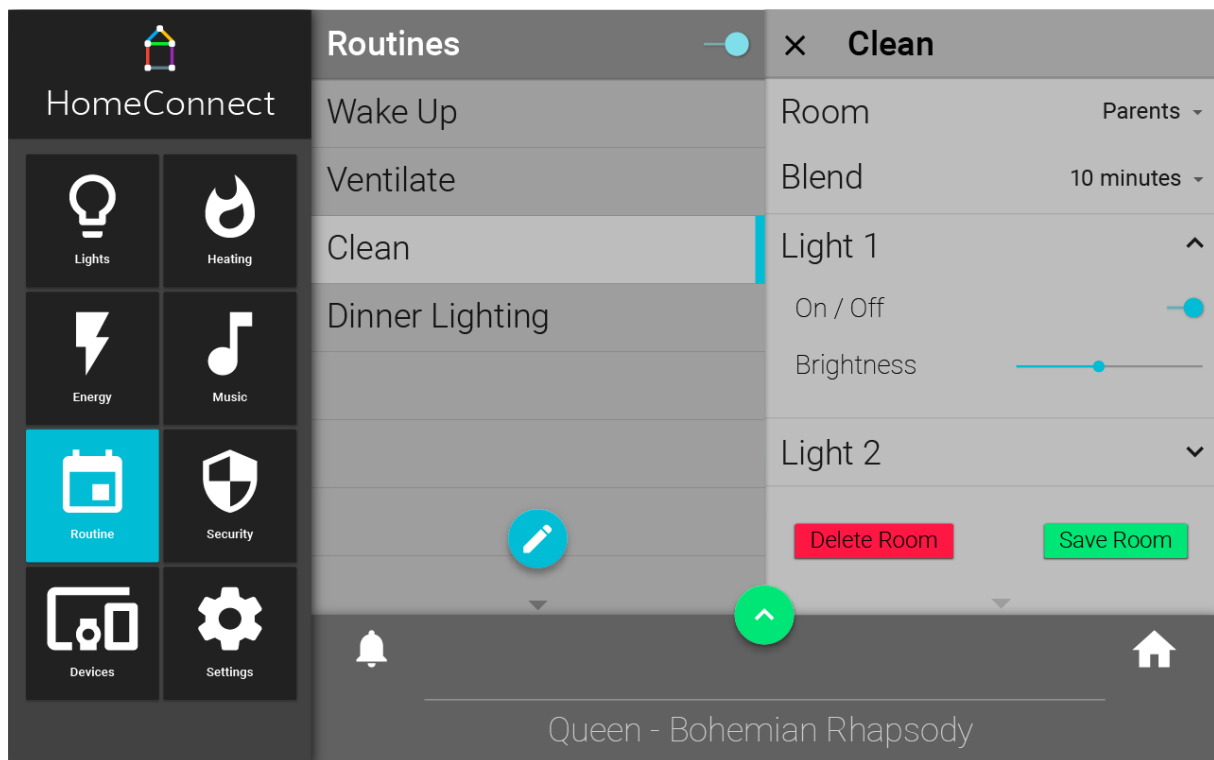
HomeConnect

Lights
Heating
Energy
Music
Routine
Security
Devices
Settings

Routines

Wake Up
Ventilate
Clean
Dinner Lighting

× Clean

Room Parents
Blend 10 minutes

Light 1
On / Off
Brightness

Light 2

Delete Room
Save Room

Queen - Bohemian Rhapsody